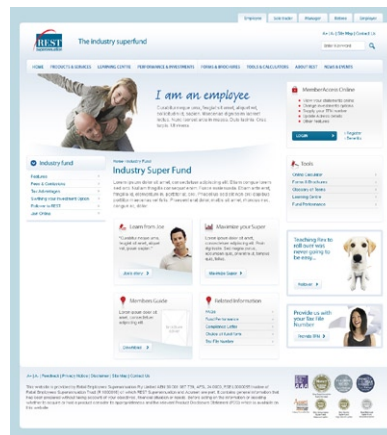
Employee Job Seeker Manager Retiree Employer

REST The industry superfund

A+ | A- | Site Map | Contact Us

HOME PRODUCTS & SERVICES LEARNING CENTRE PERFORMANCE & INVESTMENTS FORMS & BROCHURES TOOLS & CALCULATORS ABOUT REST NEWS & EVENTS

I am an employee

MemberAccess Online

LOGIN

Industry fund

Home › Industry Fund

Industry Super Fund

Tools

Learn from Jim

Maximise your Super

Members Guide

Related Information

Teaching Rex to roll over was never going to be easy...

Provide us with your Tax File Number

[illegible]